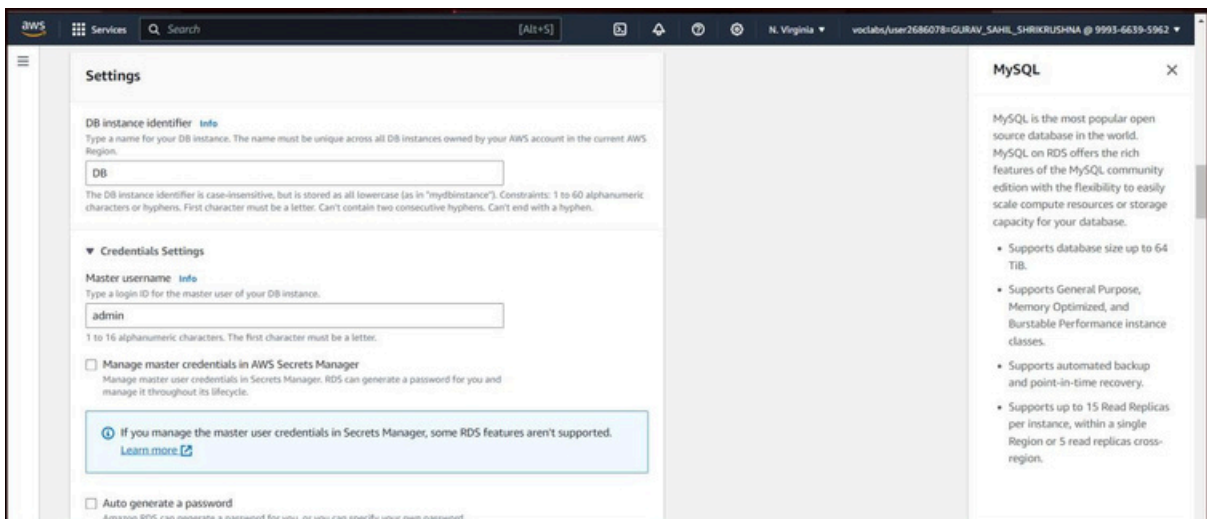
aws Services Search [Alt+S] N. Virginia ▼ voclabs/user2686078=GURAV_SAHIL_SHRIKRUSHNA @ 9993-6639-5962 ▼

Settings

DB instance identifier Info
Type a name for your DB instance. The name must be unique across all DB instances owned by your AWS account in the current AWS Region.

DB

The DB instance identifier is case-insensitive, but is stored as all lowercase (as in "mydbinstance"). Constraints: 1 to 60 alphanumeric characters or hyphens. First character must be a letter. Can't contain two consecutive hyphens. Can't end with a hyphen.

▼ Credentials Settings

Master username Info
Type a login ID for the master user of your DB instance.

admin

1 to 16 alphanumeric characters. The first character must be a letter.

Manage master credentials in AWS Secrets Manager
Manage master user credentials in Secrets Manager. RDS can generate a password for you and manage it throughout its lifecycle.

If you manage the master user credentials in Secrets Manager, some RDS features aren't supported. Learn more

Auto generate a password
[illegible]

MySQL ×

MySQL is the most popular open source database in the world. MySQL on RDS offers the rich features of the MySQL community edition with the flexibility to easily scale compute resources or storage capacity for your database.

• Supports database size up to 64 TiB.

• Supports General Purpose, Memory Optimized, and Burstable Performance instance classes.

• Supports automated backup and point-in-time recovery.

• Supports up to 15 Read Replicas per instance, within a single Region or 5 read replicas cross-region.